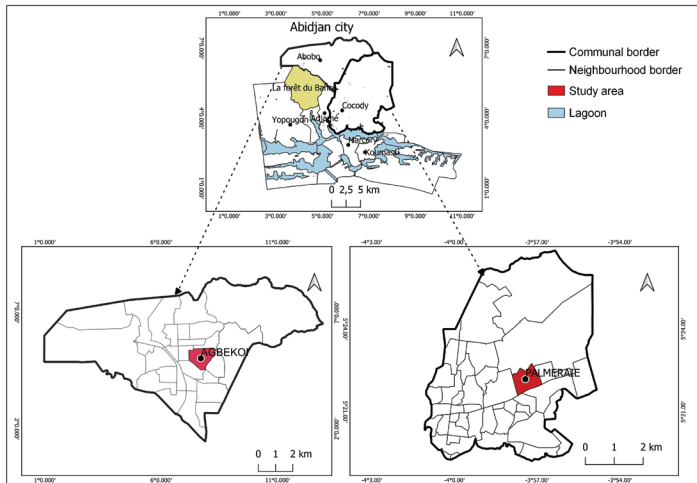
1°0.000' 3°0.000' 5°0.000' 7°0.000' 9°0.000' 11°0.000'

Abidjan city

7°0.000' 4°0.000' 1°0.000'

Abobo

La forêt du Banco

Cocody

Yopougon

Adjamé

Marcory

Koumassi

7°0.000' 4°0.000' 1°0.000'

0 2,5 5 km

1°0.000' 3°0.000' 5°0.000' 7°0.000' 9°0.000' 11°0.000'

Communal border

Neighbourhood border

Study area

Lagoon

1°0.000' 6°0.000' 11°0.000'

7°0.000' 2°0.000'

AGBEKOI

7°0.000' 2°0.000'

0 1 2 km

1°0.000' 6°0.000' 11°0.000'

-4°3.000' -4°0.00' -3°57.00' -3°54.00'

5°24.00' 5°21.00'

PALMERAIE

5°24.00' 5°21.00'

0 1 2 km

-4°3.000' -4°0.00' -3°57.00' -3°54.00'